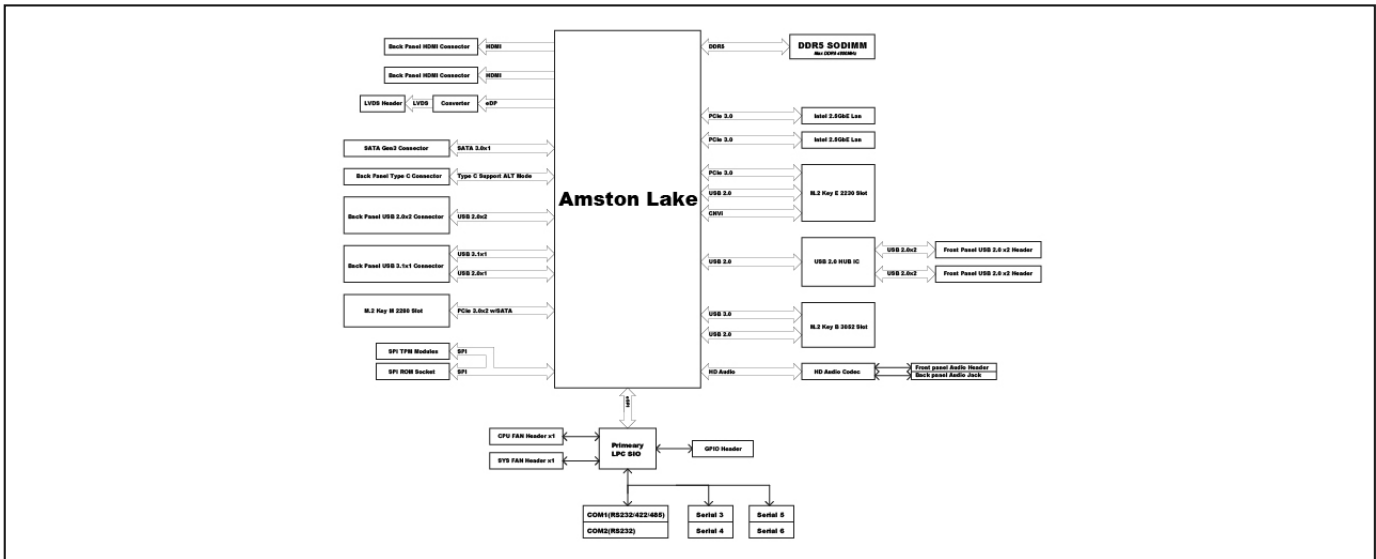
Back Panel HDMI Connector
HDMI
Back Panel HDMI Connector
HDMI
LVDS Header
LVDS
Converter
eDP
SATA Gen3 Connector
SATA 3.0x1
Back Panel Type C Connector
Type C Support ALT Mode
Back Panel USB 2.0x2 Connector
USB 2.0x2
Back Panel USB 3.1x1 Connector
USB 3.1x1
USB 2.0x1
M.2 Key M 2280 Slot
PCIe 3.0x2 w/SATA
SPI TPM Modules
SPI
SPI ROM Socket
SPI

Amston Lake

DDR5
DDR5 SODIMM
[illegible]
PCIe 3.0
Intel 2.5GbE Lan
PCIe 3.0
Intel 2.5GbE Lan
PCIe 3.0
USB 2.0
CNVi
M.2 Key E 2230 Slot
USB 2.0
USB 2.0 HUB IC
USB 2.0x2
Front Panel USB 2.0 x2 Header
USB 2.0x2
Front Panel USB 2.0 x2 Header
USB 3.0
USB 2.0
M.2 Key B 3052 Slot
HD Audio
HD Audio Codec
Front panel Audio Header
Back panel Audio Jack

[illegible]
CPU FAN Header x1
SYS FAN Header x1
Primeary LPC SIO
GPIO Header
COM1(RS232/422/485)
COM2(RS232)
Serial 3
Serial 4
Serial 5
Serial 6